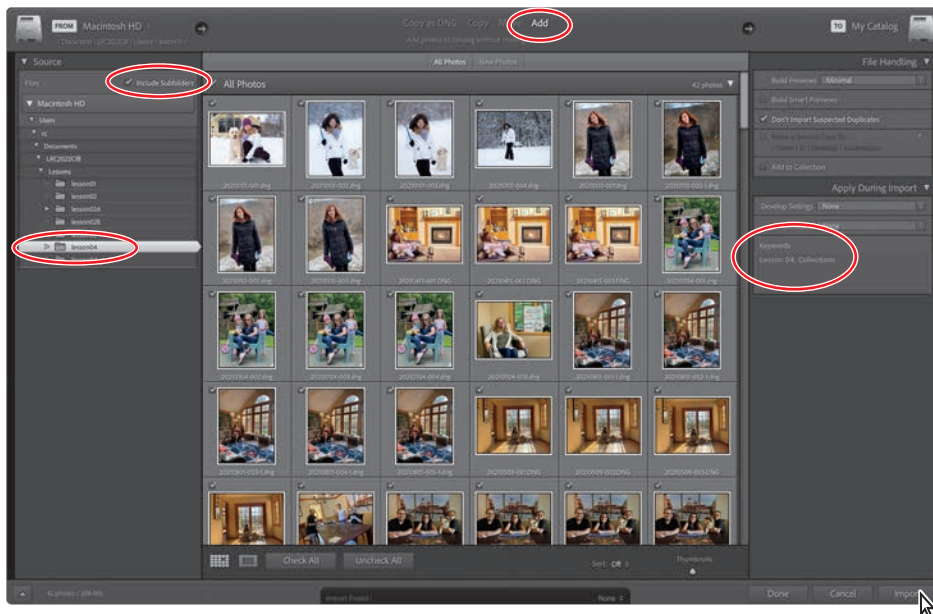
FROM Macintosh HD

Copy as DNG Copy Move Add

TO My Catalog

Source

Files

Include Subfolders

Macintosh HD

Users

Documents

LRC2022CIB

Lessons

lesson01

lesson02

lesson02A

lesson02B

lesson04

All Photos New Photos

All Photos

42 photos

File Handling

Build Previews Minimal

Build Smart Previews

Don't Import Suspected Duplicates

Add to Collection

Apply During Import

Develop Settings None

Keywords

Lesson 04, Collections

Check All

Uncheck All

Sort Off

Thumbnails

42 photos

Import Preset

None

Done

Cancel

Import